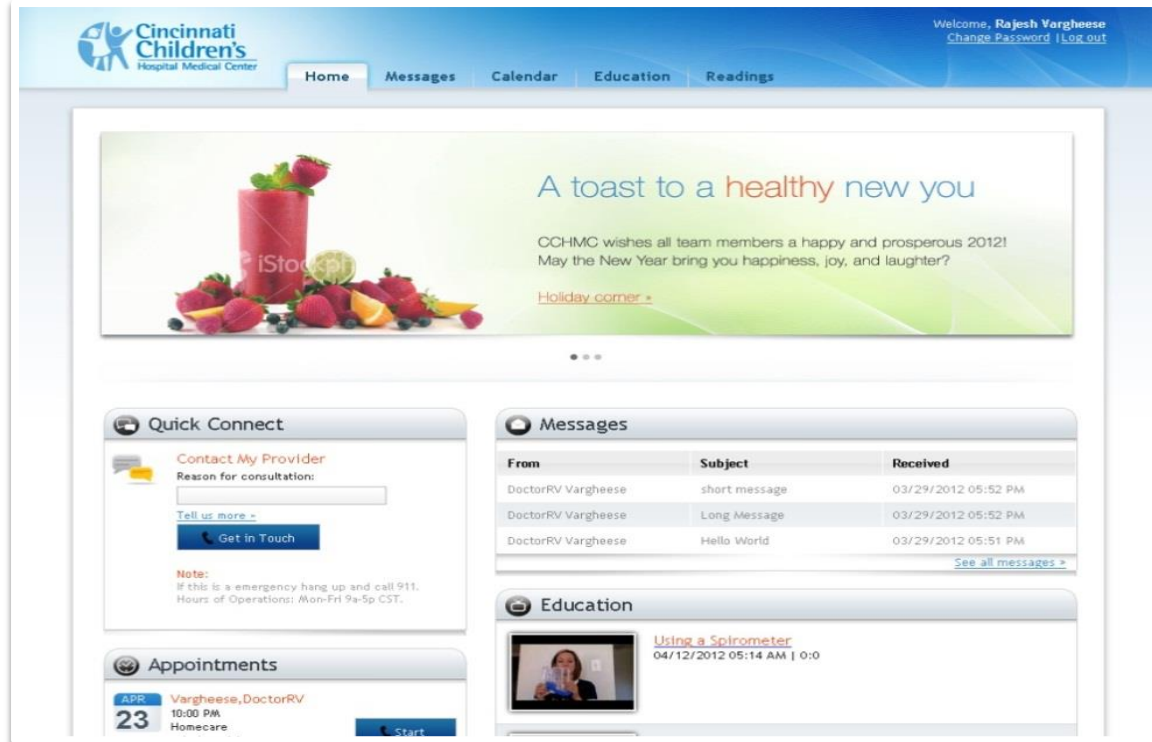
Cincinnati Children's Hospital Medical Center

Welcome, Rajesh Varghese
Change Password | Log out

Home Messages Calendar Education Readings

A toast to a healthy new you

CCHMC wishes all team members a happy and prosperous 2012! May the New Year bring you happiness, joy, and laughter?

Holiday corner »

iStock

Quick Connect

Contact My Provider
Reason for consultation:

Tell us more »

Get in Touch

Note:
If this is a emergency hang up and call 911.
Hours of Operations: Mon-Fri 9a-5p CST.

Messages

| From | Subject | Received |
|---|---|---|
| DoctorRV Varghese | short message | 03/29/2012 05:52 PM |
| DoctorRV Varghese | Long Message | 03/29/2012 05:52 PM |
| DoctorRV Varghese | Hello World | 03/29/2012 05:51 PM |

See all messages »

Education

Using a Spirometer
04/12/2012 05:14 AM | 0:0

Appointments

APR
23
Vargheese,DoctorRV
10:00 PM
Homecare

Start